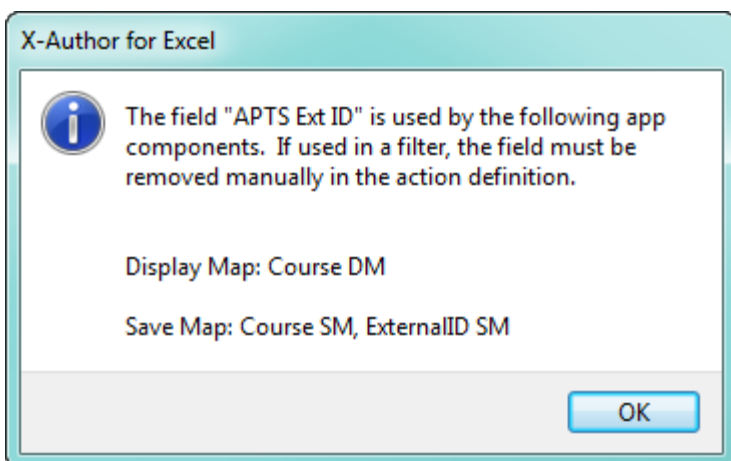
X-Author for Excel

The field "APTS Ext ID" is used by the following app components.  If used in a filter, the field must be removed manually in the action definition.

Display Map: Course DM

Save Map: Course SM, ExternalID SM

OK